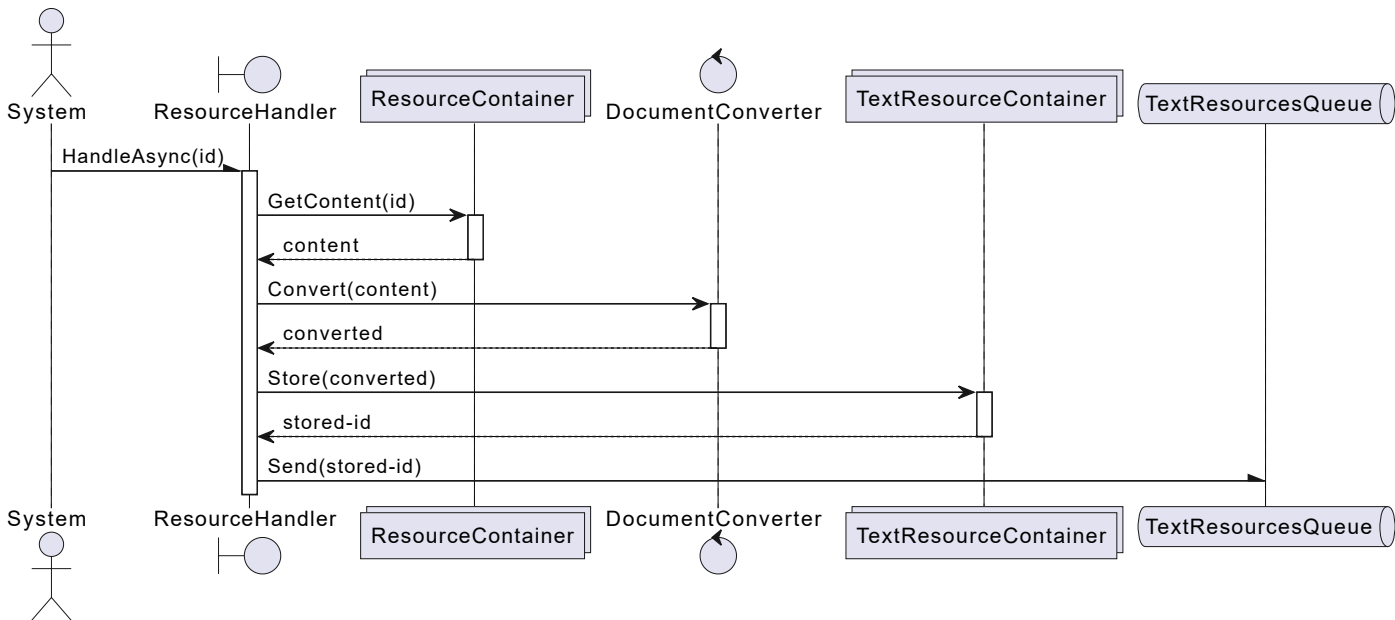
System
ResourceHandler
ResourceContainer
DocumentConverter
TextResourceContainer
TextResourcesQueue

HandleAsync(id)
GetContent(id)
content
Convert(content)
converted
Store(converted)
stored-id
Send(stored-id)

System
ResourceHandler
ResourceContainer
DocumentConverter
TextResourceContainer
TextResourcesQueue